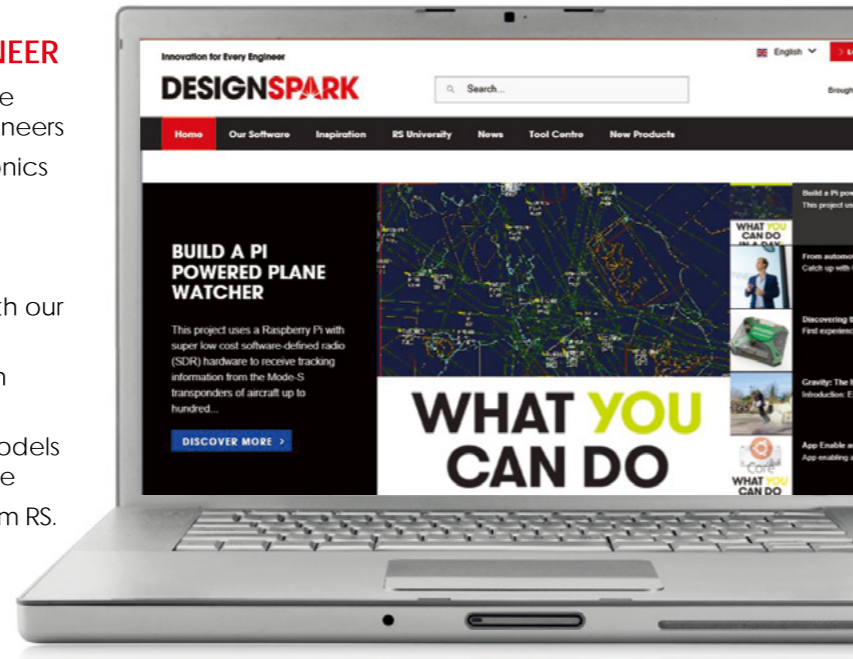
NEER
e
neers
onics

th our

n

odels
e
m RS.

Innovation for Every Engineer

English

DESIGNSPARK

Search...

Brough

Home Our Software Inspiration RS University News Tool Centre New Products

BUILD A PI POWERED PLANE WATCHER

This project uses a Raspberry Pi with super low cost software-defined radio (SDR) hardware to receive tracking information from the Mode-S transponders of aircraft up to hundred...

DISCOVER MORE >

WHAT YOU CAN DO

WHAT YOU CAN DO IN A DAY

Build a Pi pow
This project us

From automo
Catch up with

Discovering t
First experienc

Gravity: The
Introduction: E

App Enable a
App enabling a

Core

WHAT YOU CAN DO